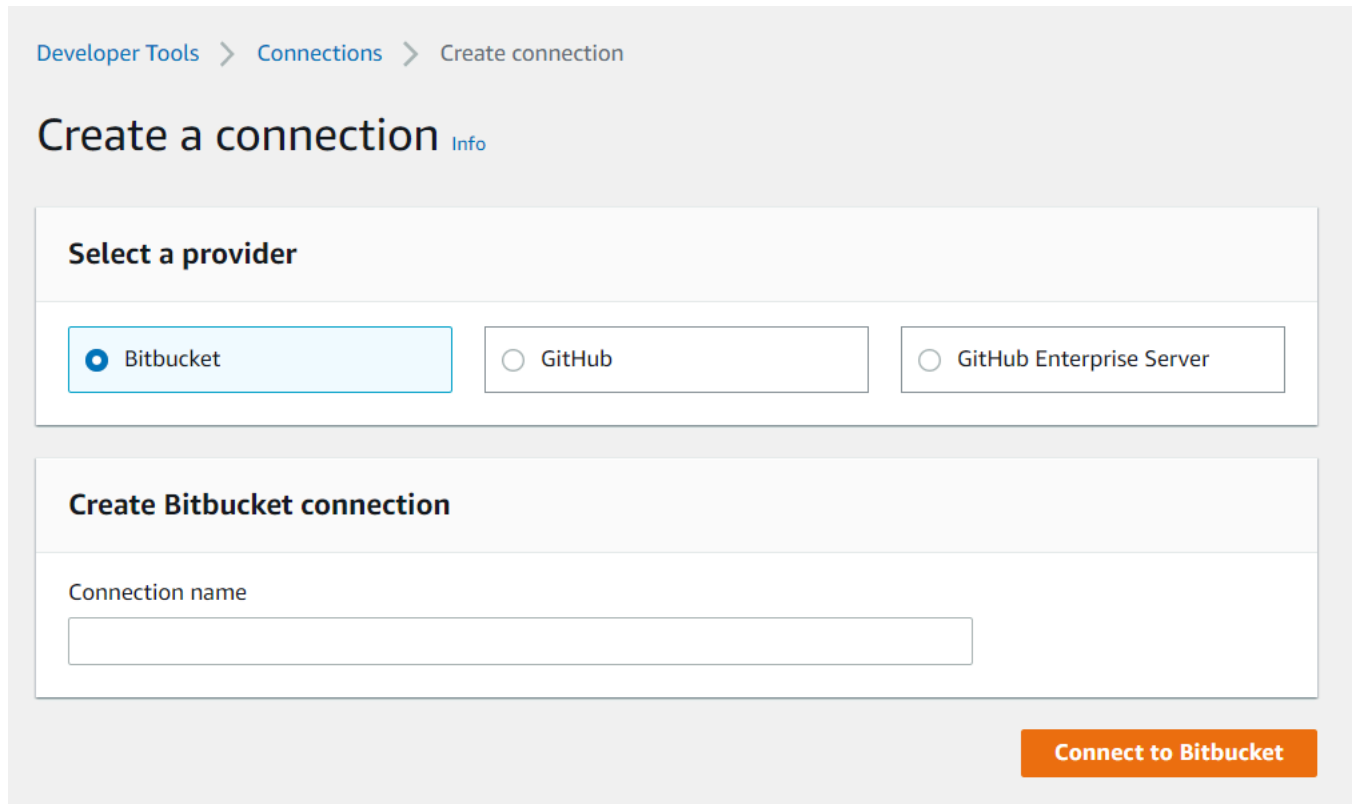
Developer Tools > Connections > Create connection

Create a connection Info

Select a provider

Bitbucket

GitHub

GitHub Enterprise Server

Create Bitbucket connection

Connection name

Connect to Bitbucket